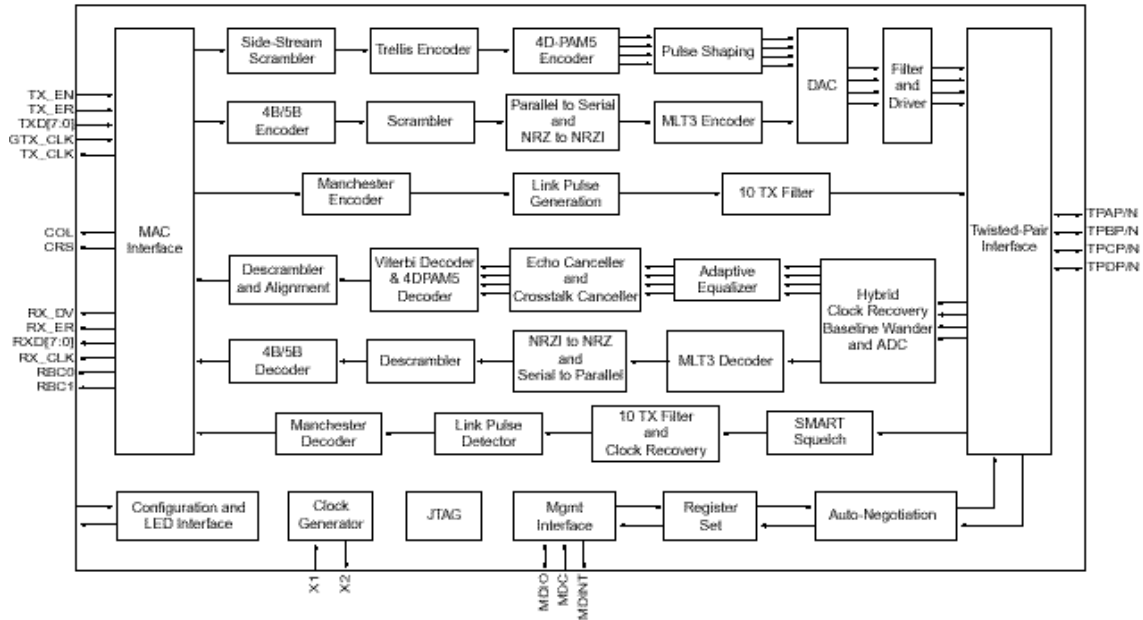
TX_EN
TX_ER
TXD[7:0]
GTX_CLK
TX_CLK

COL
CRS

RX_DV
RX_ER
RXD[7:0]
RX_CLK
RBC0
RBC1

MAC Interface

Side-Stream Scrambler

Trellis Encoder

4D-PAM5 Encoder

Pulse Shaping

DAC

Filter and Driver

4B/5B Encoder

Scrambler

Parallel to Serial and NRZ to NRZI

MLT3 Encoder

Manchester Encoder

Link Pulse Generation

10 TX Filter

Twisted-Pair Interface

TPAP/N
TPBP/N
TPCP/N
TPDP/N

Descrambler and Alignment

Viterbi Decoder & 4DPAM5 Decoder

Echo Canceller and Crosstalk Canceller

Adaptive Equalizer

Hybrid Clock Recovery Baseline Wander and ADC

4B/5B Decoder

Descrambler

NRZI to NRZ and Serial to Parallel

MLT3 Decoder

Manchester Decoder

Link Pulse Detector

10 TX Filter and Clock Recovery

SMART Squelch

Configuration and LED Interface

Clock Generator

JTAG

Mgmt Interface

Register Set

Auto-Negotiation

X1
X2

MDIO
MDC
MDINT